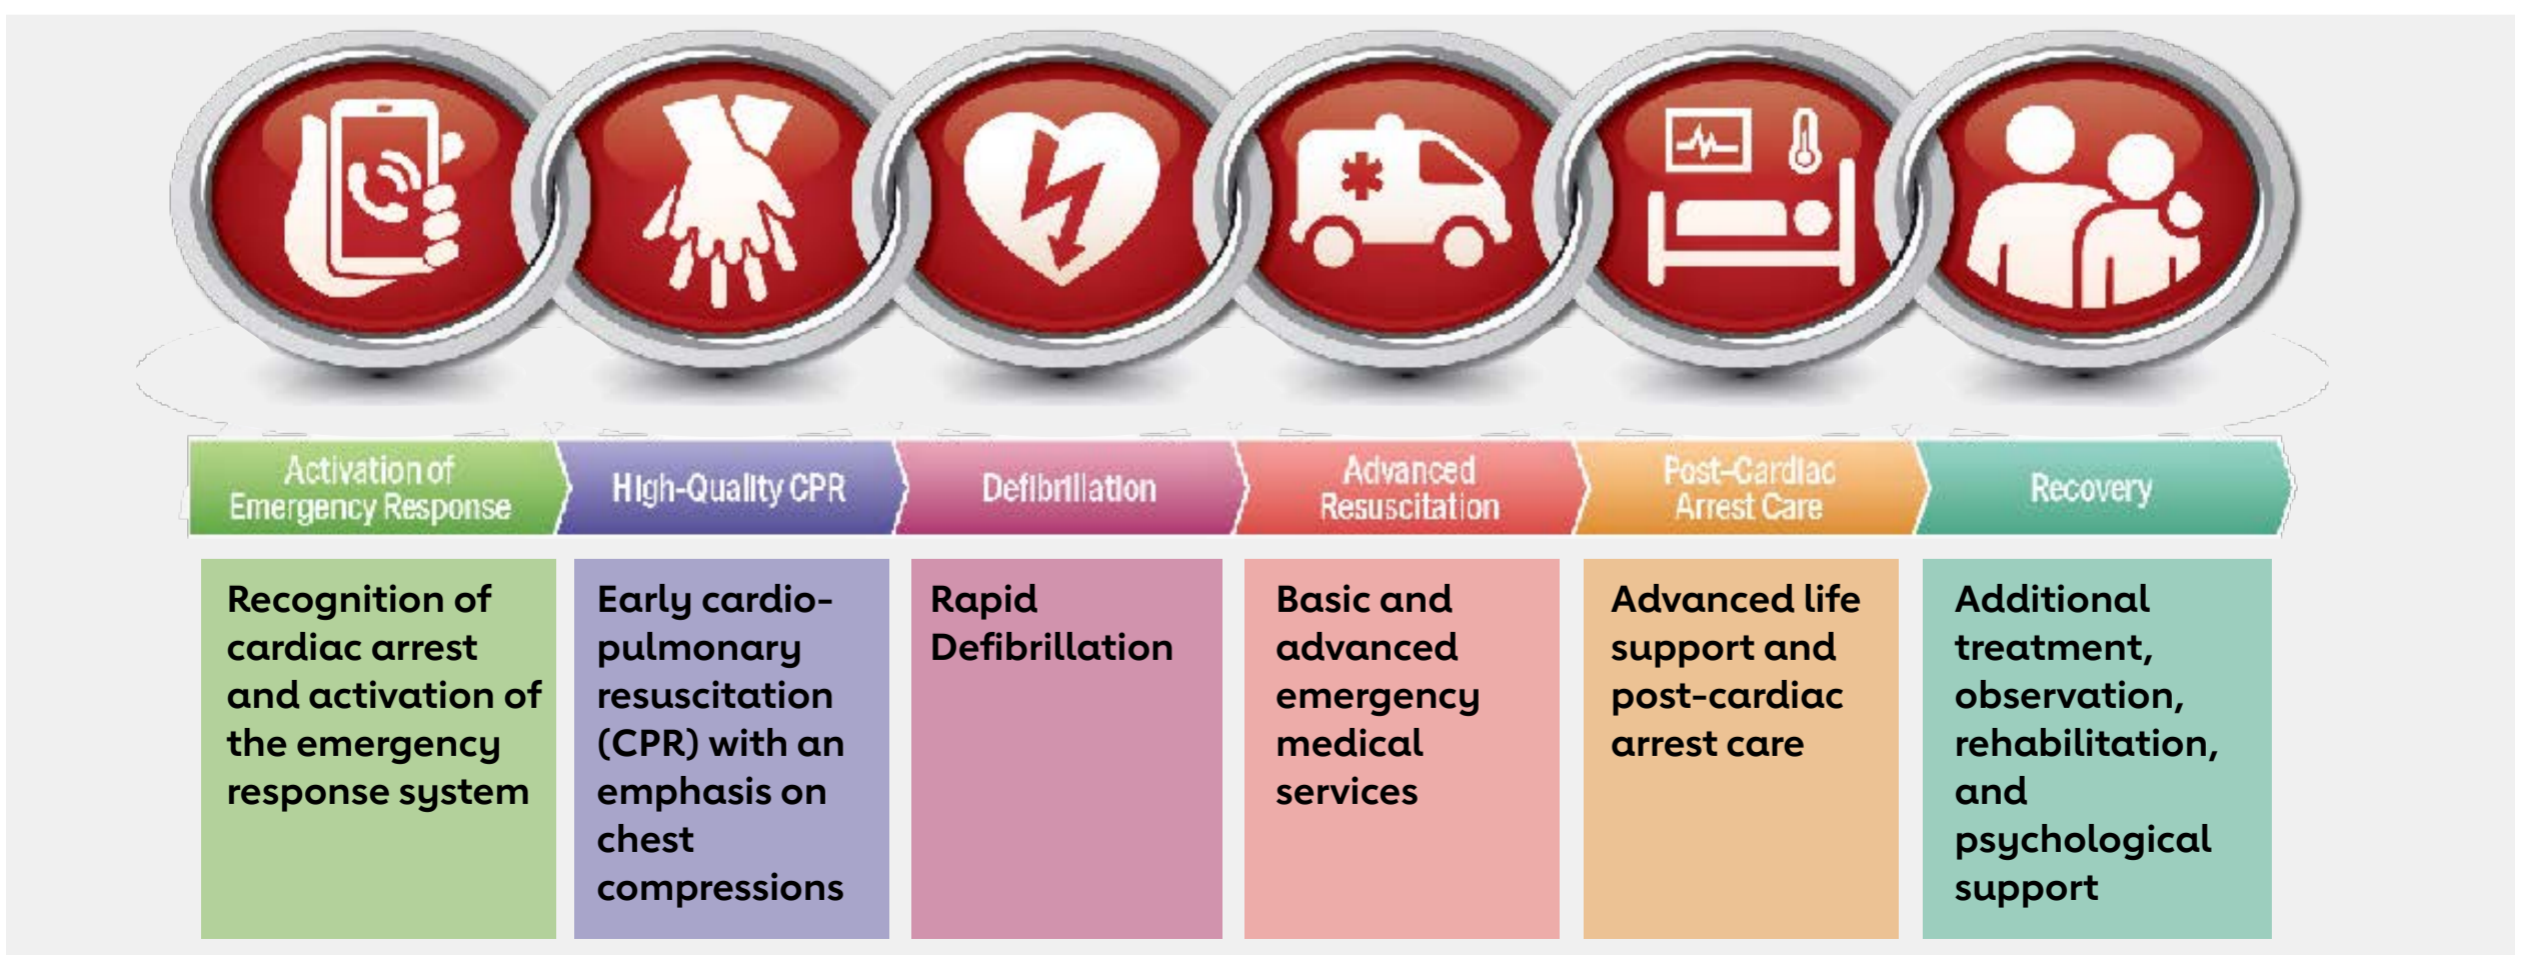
Activation of Emergency Response

High-Quality CPR

Defibrillation

Advanced Resuscitation

Post-Cardiac Arrest Care

Recovery

Recognition of cardiac arrest and activation of the emergency response system

Early cardio-pulmonary resuscitation (CPR) with an emphasis on chest compressions

Rapid Defibrillation

Basic and advanced emergency medical services

Advanced life support and post-cardiac arrest care

Additional treatment, observation, rehabilitation, and psychological support